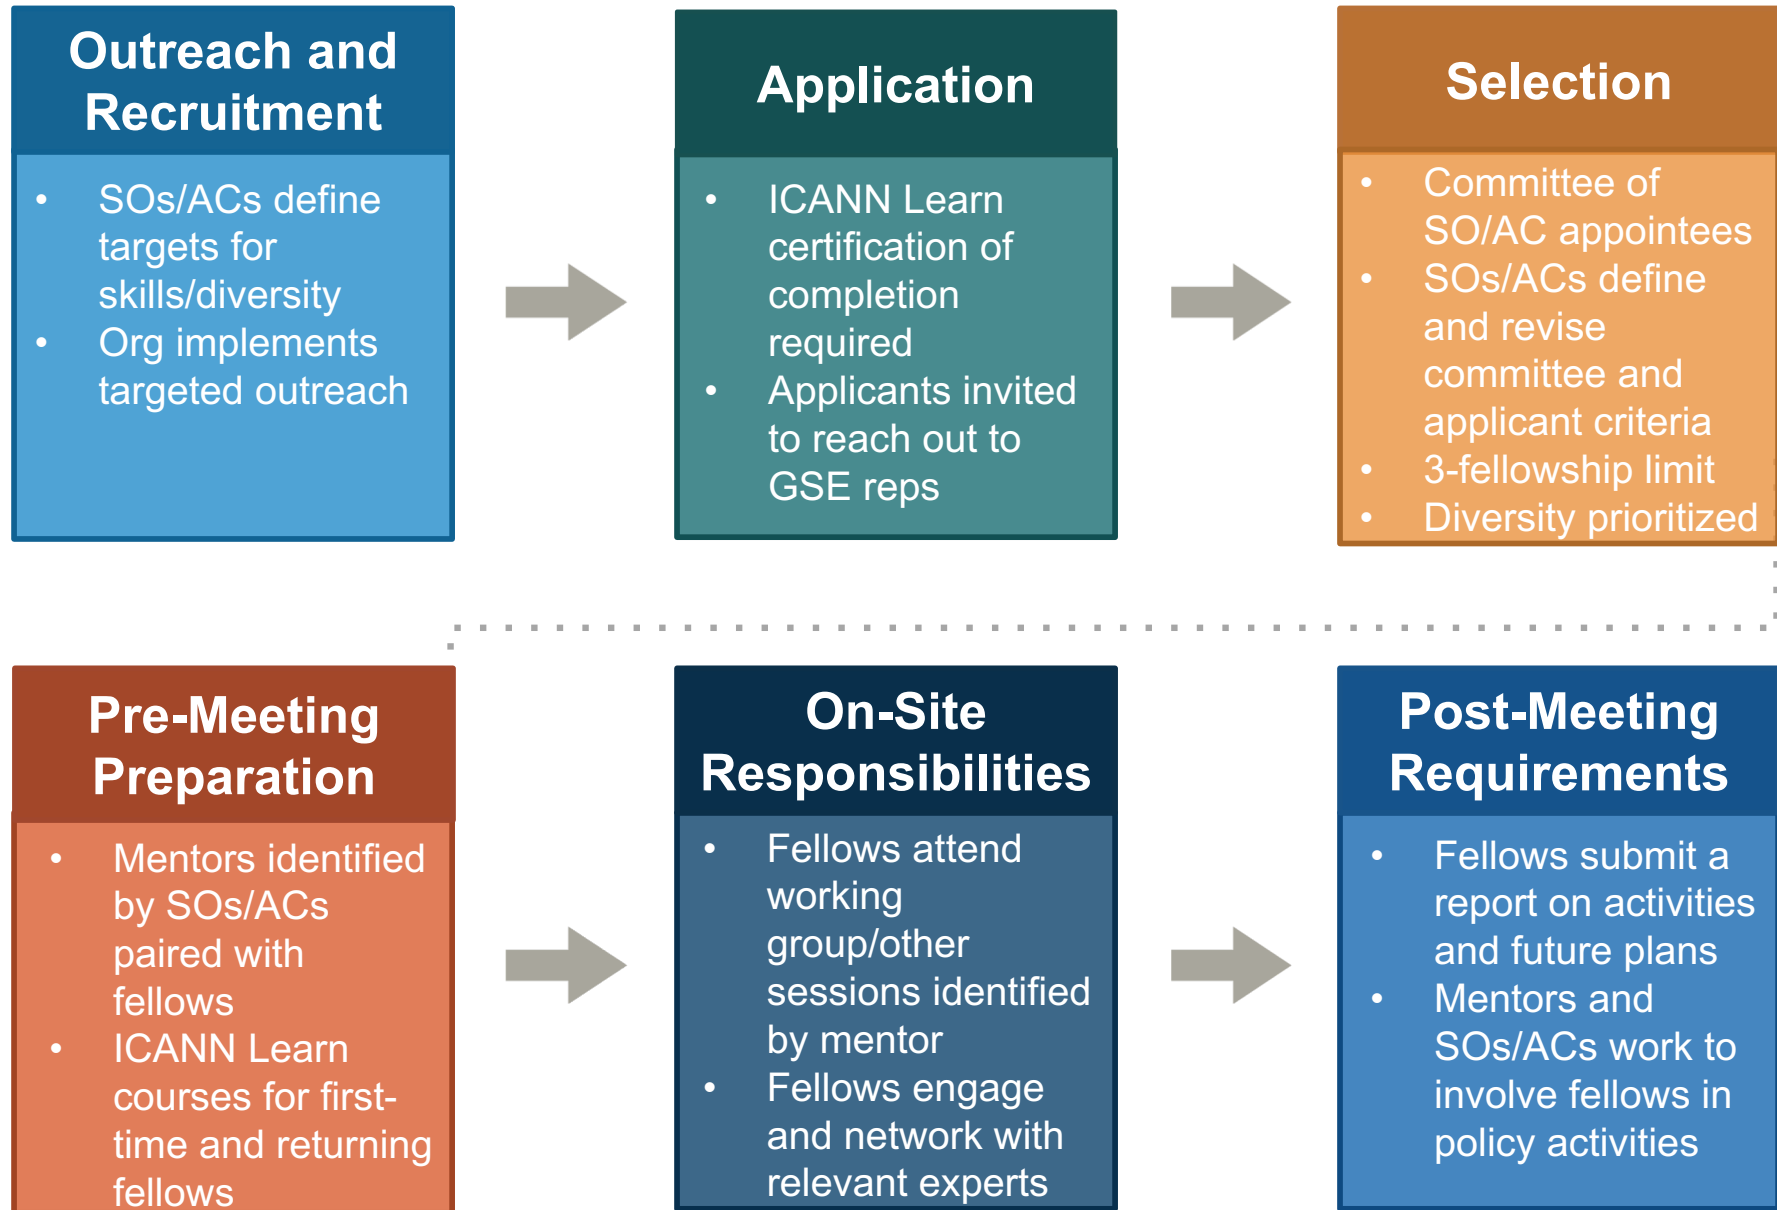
Outreach and Recruitment

- SOs/ACs define targets for skills/diversity
- Org implements targeted outreach

Application

- ICANN Learn certification of completion required
- Applicants invited to reach out to GSE reps

Selection

- Committee of SO/AC appointees
- SOs/ACs define and revise committee and applicant criteria
- 3-fellowship limit
- Diversity prioritized

Pre-Meeting Preparation

- Mentors identified by SOs/ACs paired with fellows
- ICANN Learn courses for first-time and returning fellows

On-Site Responsibilities

- Fellows attend working group/other sessions identified by mentor
- Fellows engage and network with relevant experts

Post-Meeting Requirements

- Fellows submit a report on activities and future plans
- Mentors and SOs/ACs work to involve fellows in policy activities